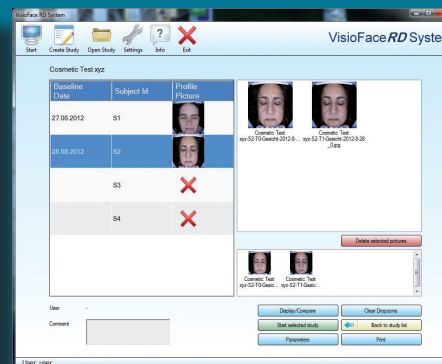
VisioFace RD System

Start Create Study Open Study Settings Info Exit

VisioFace RD Syste

Cosmetic Test xyz

| Baseline Date | Subject Id | Profile Picture |
|---|---|---|
| 27.08.2012 | S1 | |
| 28.08.2012 | S2 | |
| | S3 | |
| | S4 | |

Cosmetic Test xyz-S2-T0-Gesicht-2012-8-...

Cosmetic Test xyz-S2-T1-Gesicht-2012-8-28 _0.jpg

Delete selected pictures

Cosmetic Test xyz-S2-T0-Gesic...

Cosmetic Test xyz-S2-T1-Gesic...

User -

Comment

Display/Compare

Clear Dropzone

Start selected study

Back to study list

Parameters

Print

User: user